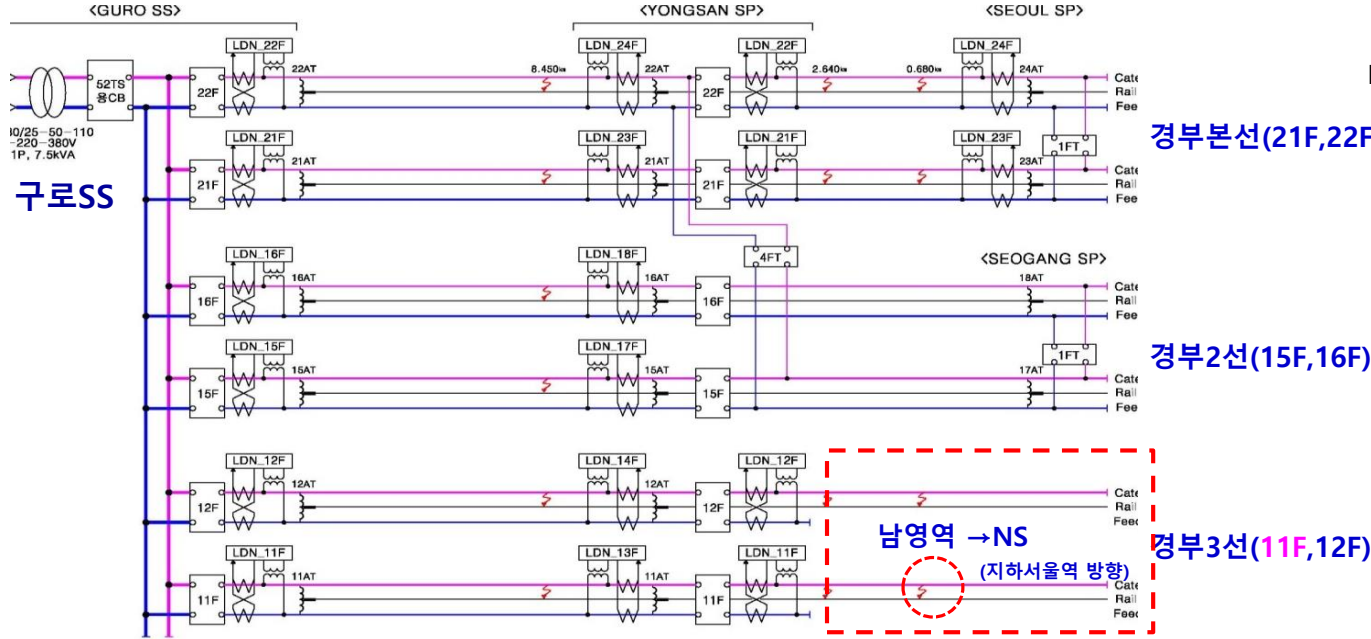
<GURO SS>

<YONGSAN SP>

<SEOUL SP>

52TS 용CB

30/25-50-110 -220-380V 1P, 7.5kVA

구로SS

LDN_22F
22F
22AT
8.450㎞
LDN_24F
22AT
22F
LDN_22F
2.640㎞
0.680㎞
LDN_24F
24AT
Cate
Rail
Fee

LDN_21F
21F
21AT
LDN_23F
21AT
21F
LDN_21F
LDN_23F
23AT
1FT
Cate
Rail
Fee

경부본선(21F,22F

4FT

<SEOGANG SP>

LDN_16F
16F
16AT
LDN_18F
16AT
16F
18AT
Cate
Rail
Fee

LDN_15F
15F
15AT
LDN_17F
15AT
15F
1FT
17AT
Cate
Rail
Fee

경부2선(15F,16F)

LDN_12F
12F
12AT
LDN_14F
12AT
12F
LDN_12F
Cate
Rail
Feed

경부3선(11F,12F)

남영역 →NS
(지하서울역 방향)

LDN_11F
11F
11AT
LDN_13F
11AT
11F
LDN_11F
Cate
Rail
Feed